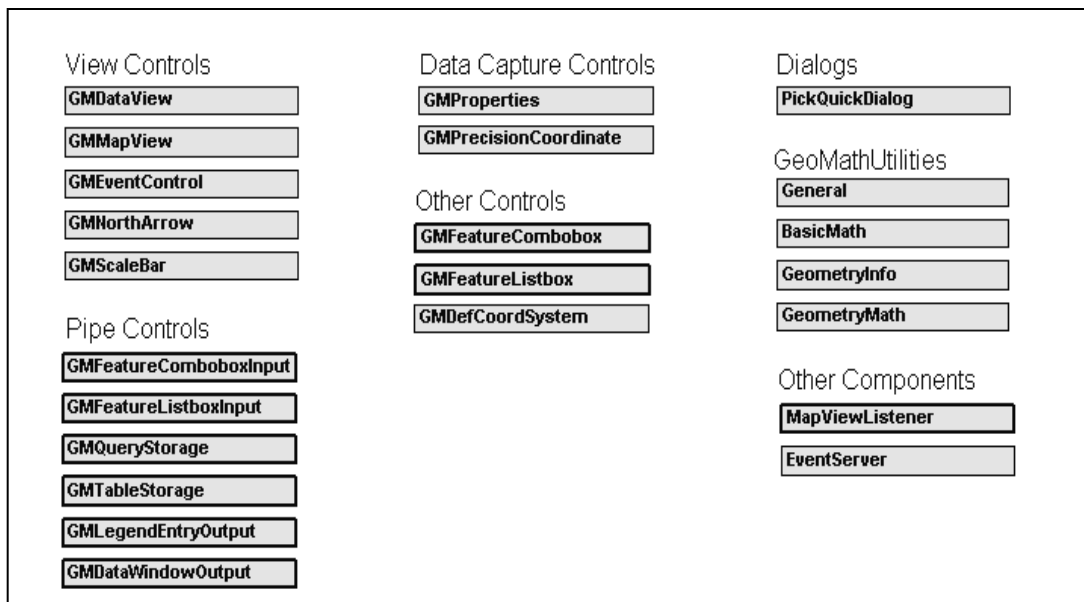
View Controls
GMDataView
GMMapView
GMEventControl
GMNorthArrow
GMScaleBar

Pipe Controls
GMFeatureComboboxInput
GMFeatureListboxInput
GMQueryStorage
GMTableStorage
GMLegendEntryOutput
GMDataWindowOutput

Data Capture Controls
GMProperties
GMPrecisionCoordinate

Other Controls
GMFeatureCombobox
GMFeatureListbox
GMDefCoordSystem

Dialogs
PickQuickDialog

GeoMathUtilities
General
BasicMath
GeometryInfo
GeometryMath

Other Components
MapViewListener
EventServer